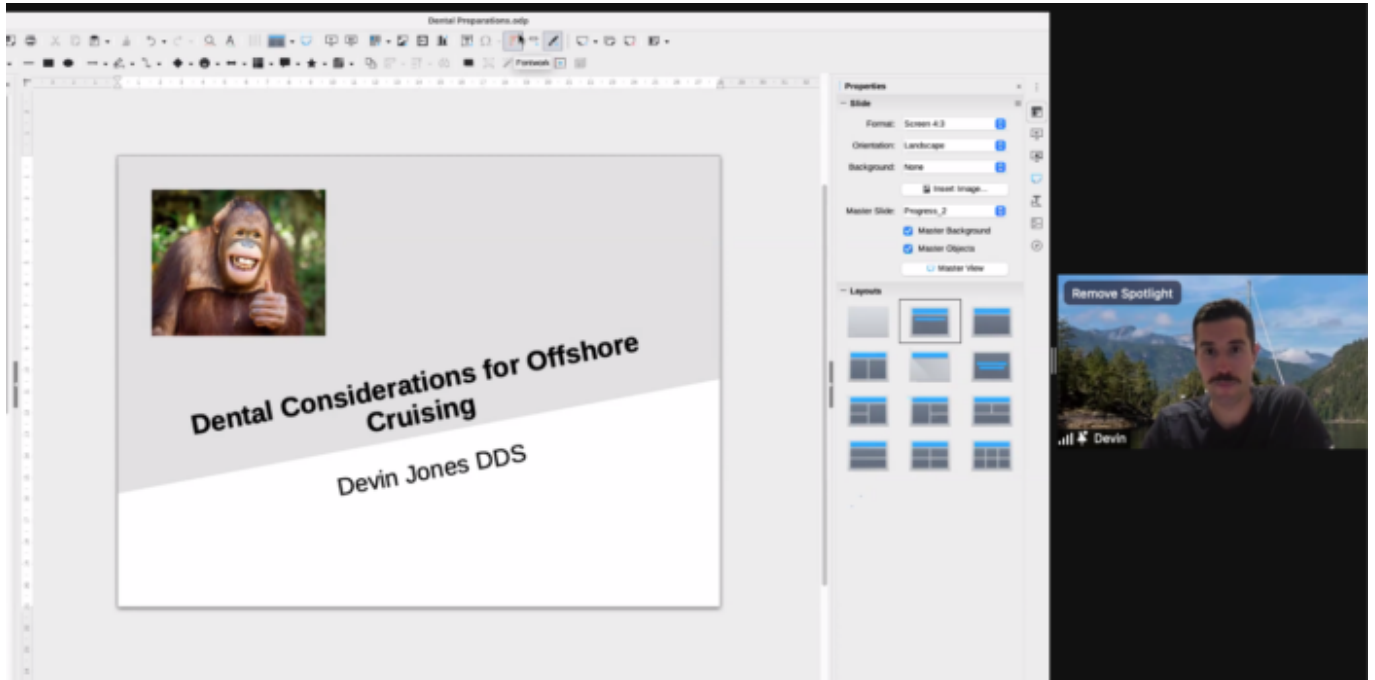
Dental Preparations.odp

Fontwork

Dental Considerations for Offshore Cruising

Devin Jones DDS

Properties

Slide

Format: Screen 4:3

Orientation: Landscape

Background: None

Insert Image...

Master Slide: Progress_2

Master Background

Master Objects

Master View

Layouts

Remove Spotlight

Devin